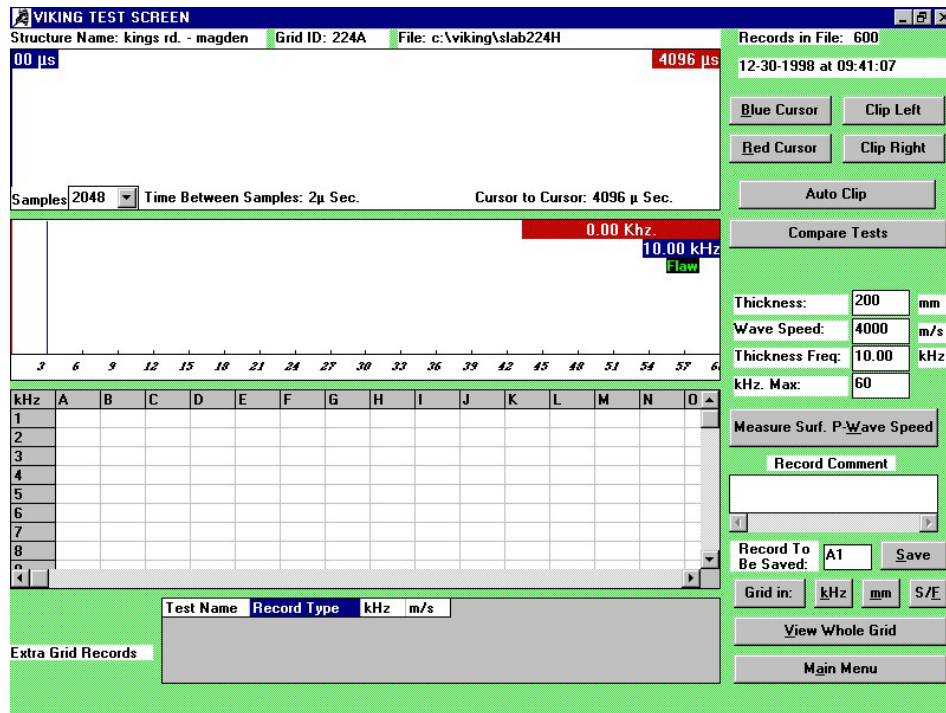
VIKING TEST SCREEN

Structure Name: kings rd. - magden Grid ID: 224A File: c:\viking\slab224H

Records in File: 600

12-30-1998 at 09:41:07

00 µs

4096 µs

Blue Cursor Clip Left

Red Cursor Clip Right

Samples 2048 Time Between Samples: 2µ Sec. Cursor to Cursor: 4096 µ Sec.

Auto Clip

0.00 Khz.

10.00 kHz

Flaw

Compare Tests

3 6 9 12 15 18 21 24 27 30 33 36 39 42 45 48 51 54 57 6

Thickness: 200 mm

Wave Speed: 4000 m/s

Thickness Freq: 10.00 kHz

kHz. Max: 60

| kHz | A | B | C | D | E | F | G | H | I | J | K | L | M | N | O |
|---|---|---|---|---|---|---|---|---|---|---|---|---|---|---|---|
| 1 | | | | | | | | | | | | | | | |
| 2 | | | | | | | | | | | | | | | |
| 3 | | | | | | | | | | | | | | | |
| 4 | | | | | | | | | | | | | | | |
| 5 | | | | | | | | | | | | | | | |
| 6 | | | | | | | | | | | | | | | |
| 7 | | | | | | | | | | | | | | | |
| 8 | | | | | | | | | | | | | | | |

Measure Surf. P-Wave Speed

Record Comment

Record To Be Saved: A1 Save

Grid in: kHz mm S/F

View Whole Grid

Main Menu

Test Name Record Type kHz m/s

Extra Grid Records